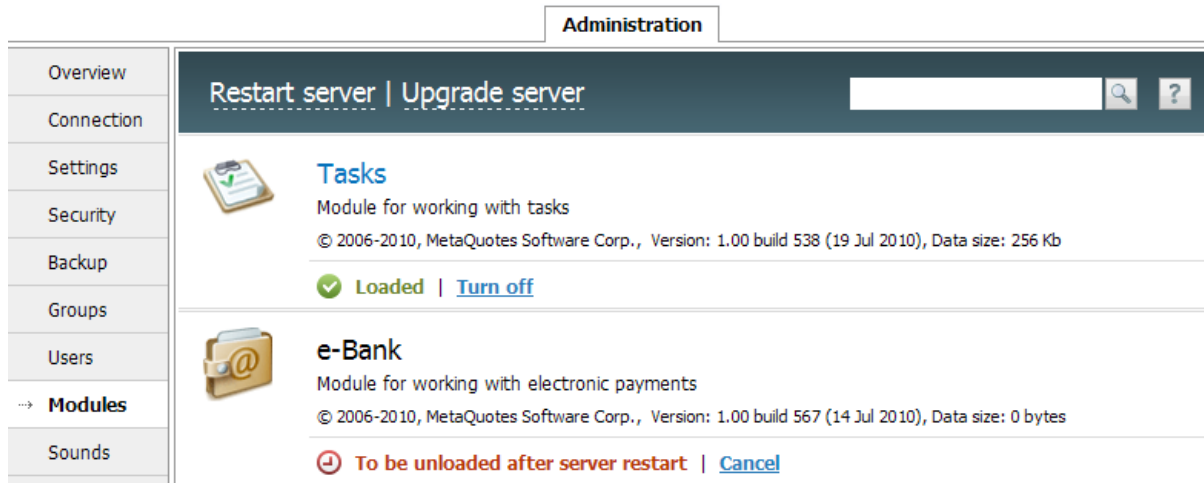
Administration

Overview
Connection
Settings
Security
Backup
Groups
Users
→ Modules
Sounds

Restart server | Upgrade server

?

Tasks
Module for working with tasks
© 2006-2010, MetaQuotes Software Corp., Version: 1.00 build 538 (19 Jul 2010), Data size: 256 Kb

Loaded | Turn off

e-Bank
Module for working with electronic payments
© 2006-2010, MetaQuotes Software Corp., Version: 1.00 build 567 (14 Jul 2010), Data size: 0 bytes

To be unloaded after server restart | Cancel